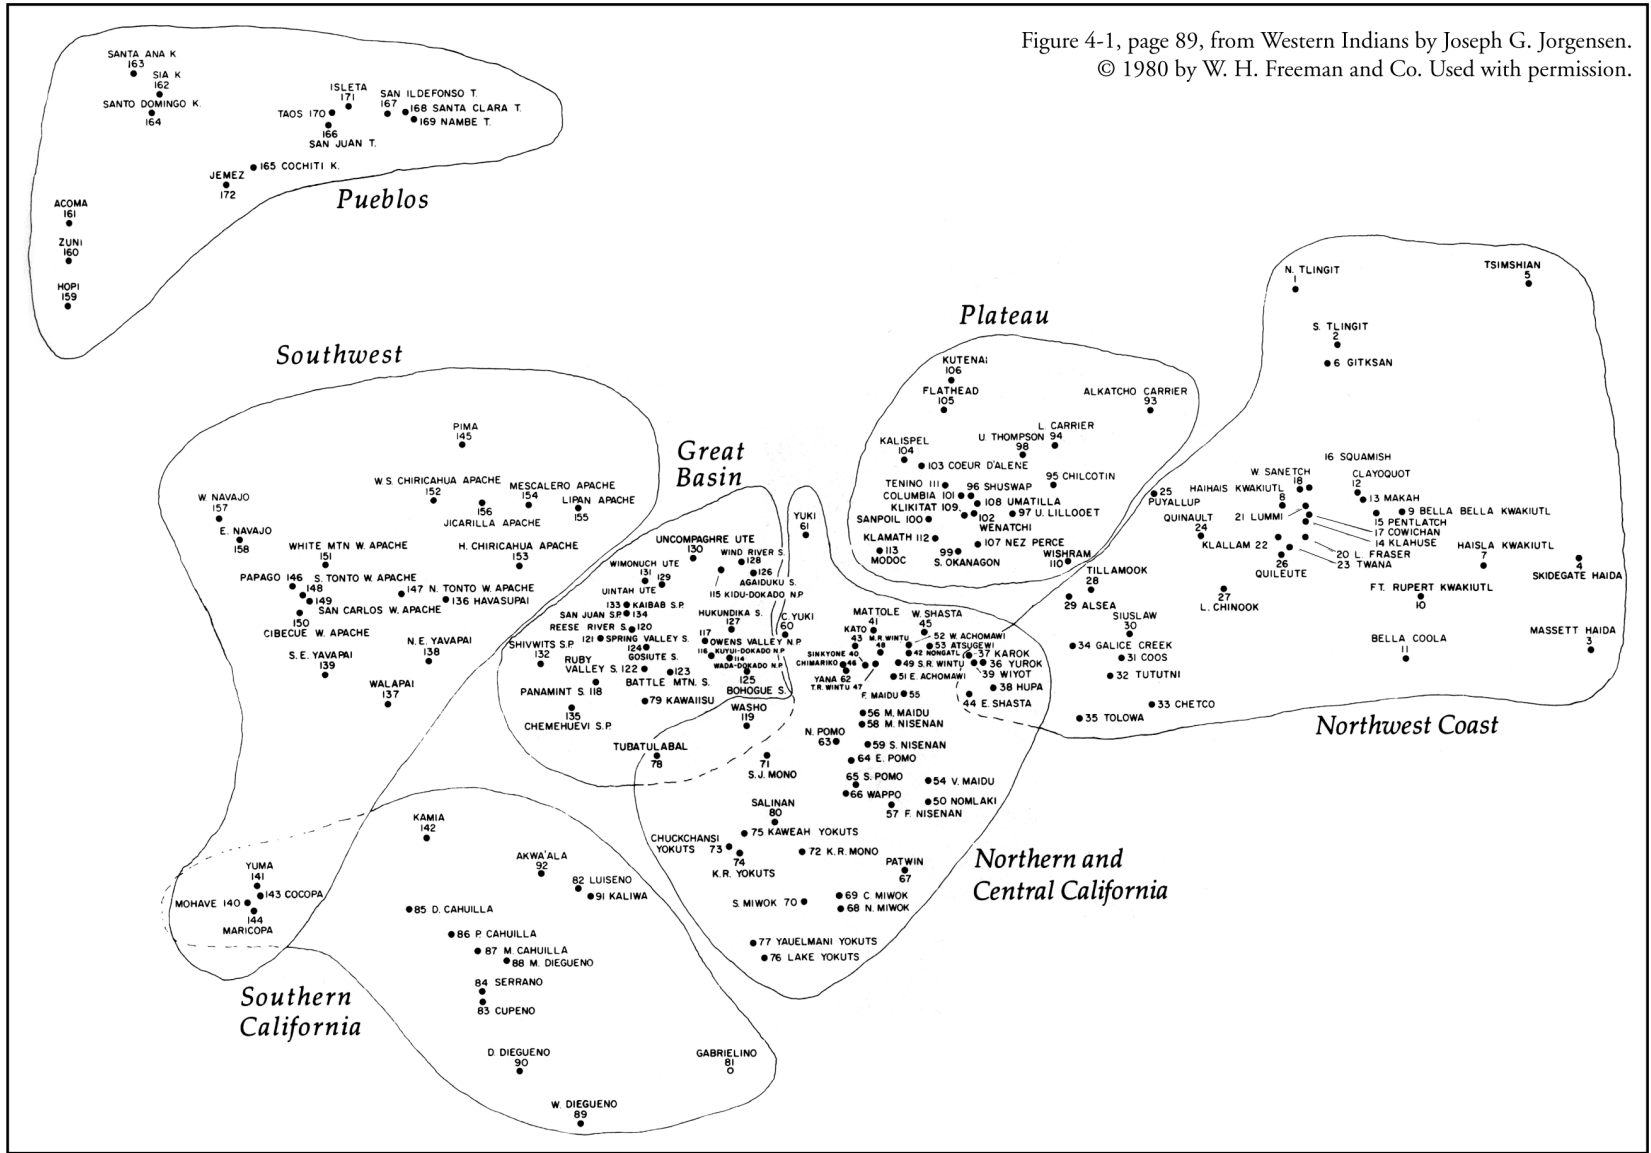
Figure 4-1, page 89, from Western Indians by Joseph G. Jorgensen. © 1980 by W. H. Freeman and Co. Used with permission.

Pueblos

SANTA ANA K 163
SIA K 162
SANTO DOMINGO K. 164
ISLETA 171
SAN ILDEFONSO T. 167
168 SANTA CLARA T.
169 NAMBE T.
TAOS 170
166 SAN JUAN T.
165 COCHITI K.
JEMEZ 172
ACOMA 161
ZUNI 160
HOPI 159

Southwest

PIMA 145
W.S. CHIRICAHUA APACHE 152
MESCALERO APACHE 154
LIPAN APACHE 155
156 JICARILLA APACHE
W. NAVAJO 157
E. NAVAJO 158
WHITE MTN W. APACHE 151
H. CHIRICAHUA APACHE 153
PAPAGO 146
S. TONTO W. APACHE 148
149
147 N. TONTO W. APACHE
136 HAVASUPAI
SAN CARLOS W. APACHE 150
CIBECUE W. APACHE
N.E. YAVAPAI 138
S.E. YAVAPAI 139
WALAPAI 137

Great Basin

UNCOMPAGHRE UTE 130
WIMONUCH UTE 131
129
UINTAH UTE
WIND RIVER S. 128
126
AGAIDUKU S.
115 KIDU-DOKADO N.P.
133 KAIBAB S.P.
134
SAN JUAN S.P.
REESE RIVER S.
120
121 SPRING VALLEY S.
124
GOSIUTE S.
HUKUNDIKA S. 127
117
OWENS VALLEY N.P.
116
KUYUI-DOKADO N.P.
114
WADA-DOKADO N.P.
SHIVWITS S.P. 132
RUBY VALLEY S. 122
123
BATTLE MTN. S.
125
BOHOGUE S.
PANAMINT S. 118
79 KAWAIISU
135 CHEMEHUEVI S.P.
WASHO 119
TUBATULABAL 78
YUKI 61
C. YUKI 60

Plateau

KUTENAI 106
FLATHEAD 105
ALKATCHO CARRIER 93
L. CARRIER
U. THOMPSON 94
98
KALISPEL 104
103 COEUR D'ALENE
95 CHILCOTIN
TENINO 111
96 SHUSWAP
COLUMBIA 101
108 UMATILLA
KLIKITAT 109
102
97 U. LILLOOET
SANPOIL 100
WENATCHI
KLAMATH 112
107 NEZ PERCE
113 MODOC
99 S. OKANAGON
WISHRAM 110

N. TLINGIT 1
TSIMSHIAN 5
S. TLINGIT 2
6 GITKSAN
16 SQUAMISH
W. SANETCH 18
CLAYOQUOT 12
25 PUYALLUP
HAIHAIS KWAKIUTL 8
13 MAKAH
9 BELLA BELLA KWAKIUTL
21 LUMMI
15 PENTLATCH
QUINAULT 24
17 COWICHAN
14 KLAHUSE
KLALLAM 22
20 L. FRASER
23 TWANA
26 QUILEUTE
HAISLA KWAKIUTL 7
4 SKIDEGATE HAIDA
TILLAMOOK 28
29 ALSEA
27 L. CHINOOK
FT. RUPERT KWAKIUTL 10
SIUSLAW 30
34 GALICE CREEK
31 COOS
BELLA COOLA 11
MASSETT HAIDA 3
32 TUTUTNI
33 CHETCO
35 TOLOWA

Northwest Coast

MATTOLE 41
W. SHASTA 45
KATO 43
M.R. WINTU 48
52 W. ACHOMAWI
53 ATSUGEWI
42 NONGATL
37 KAROK
SINKYONE 40
CHIMARIKO 46
49 S.R. WINTU
36 YUROK
39 WIYOT
51 E. ACHOMAWI
YANA 62
T.R. WINTU 47
38 HUPA
F. MAIDU 55
44 E. SHASTA
56 M. MAIDU
58 M. NISENAN
N. POMO 63
59 S. NISENAN
64 E. POMO
71 S.J. MONO
65 S. POMO
54 V. MAIDU
66 WAPPO
50 NOMLAKI
57 F. NISENAN
SALINAN 80
75 KAWEAH YOKUTS
CHUCKCHANSI YOKUTS 73
74
72 K.R. MONO
K.R. YOKUTS
PATWIN 67
S. MIWOK 70
69 C. MIWOK
68 N. MIWOK
77 YAUELMANI YOKUTS
76 LAKE YOKUTS

Northern and Central California

KAMIA 142
AKWA'ALA 92
82 LUISENO
91 KALIWA
YUMA 141
143 COCOPA
MOHAVE 140
144 MARICOPA
85 D. CAHUILLA
86 P. CAHUILLA
87 M. CAHUILLA
88 M. DIEGUENO
84 SERRANO
83 CUPENO
D. DIEGUENO 90
GABRIELINO 81
W. DIEGUENO 89

Southern California